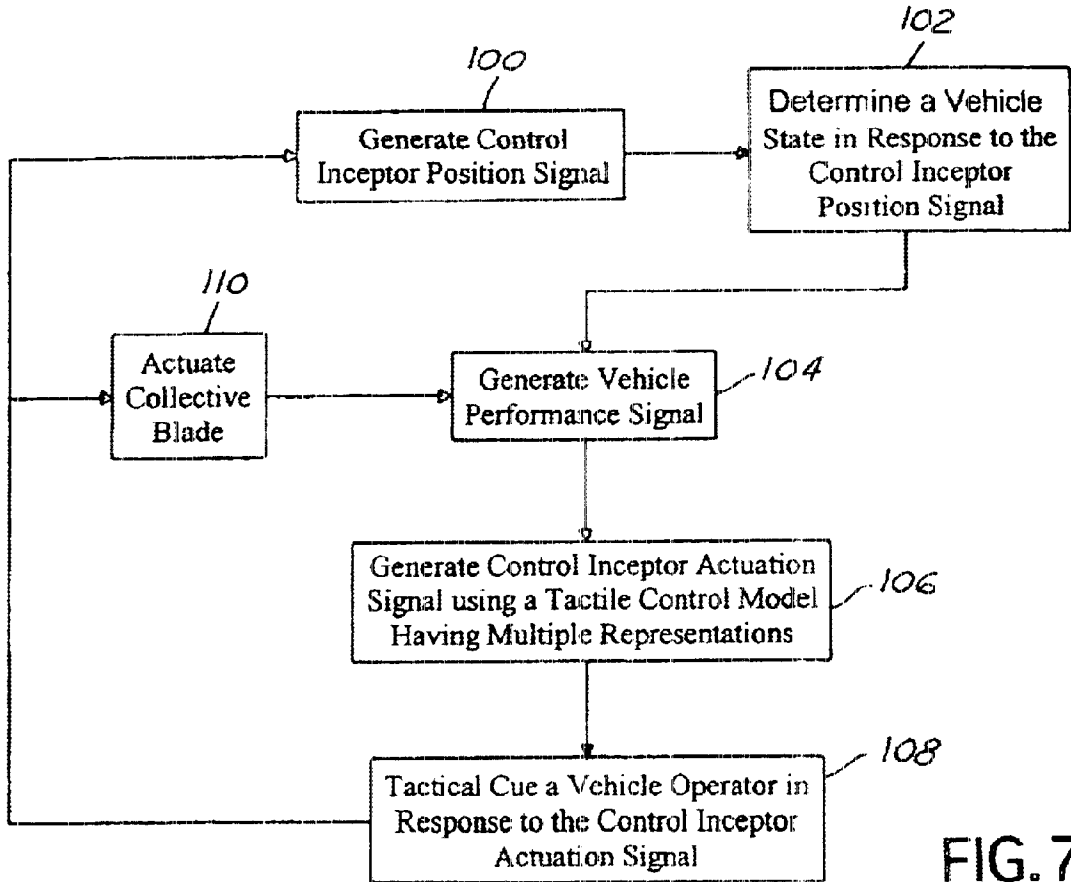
100

Generate Control Inceptor Position Signal

102

Determine a Vehicle State in Response to the Control Inceptor Position Signal

110

Actuate Collective Blade

Generate Vehicle Performance Signal

104

Generate Control Inceptor Actuation Signal using a Tactile Control Model Having Multiple Representations

106

108

Tactical Cue a Vehicle Operator in Response to the Control Inceptor Actuation Signal

FIG.7